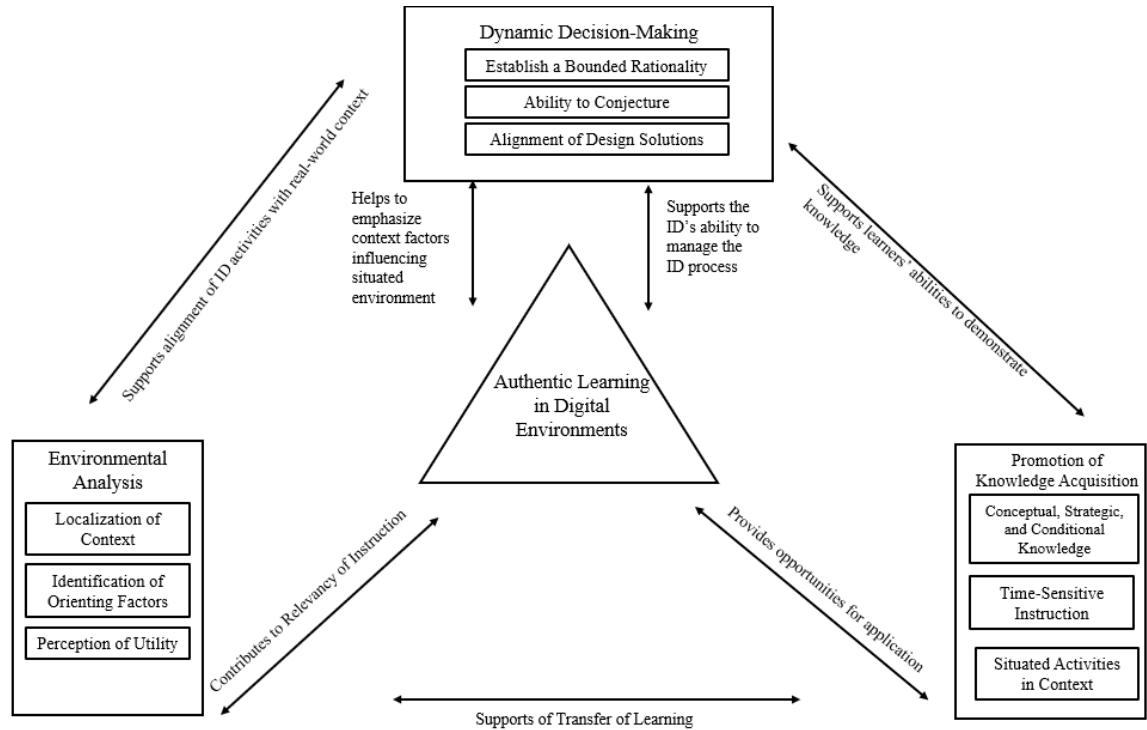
Dynamic Decision-Making

Establish a Bounded Rationality

Ability to Conjecture

Alignment of Design Solutions

Supports alignment of ID activities with real-world context

Helps to emphasize context factors influencing situated environment

Supports the ID's ability to manage the ID process

Supports learners' abilities to demonstrate knowledge

Authentic Learning in Digital Environments

Environmental Analysis

Localization of Context

Identification of Orienting Factors

Perception of Utility

Contributes to Relevancy of Instruction

Provides opportunities for application

Promotion of Knowledge Acquisition

Conceptual, Strategic, and Conditional Knowledge

Time-Sensitive Instruction

Situated Activities in Context

Supports of Transfer of Learning